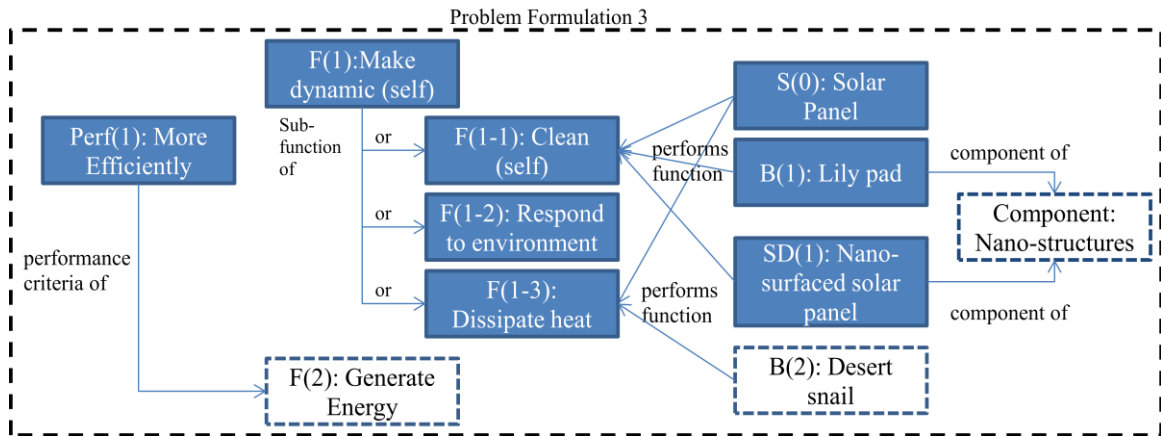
Problem Formulation 3

Perf(1): More Efficiently

performance criteria of

F(1):Make dynamic (self)

Sub-function of

or

F(1-1): Clean (self)

or

F(1-2): Respond to environment

or

F(1-3): Dissipate heat

F(2): Generate Energy

performs function

performs function

S(0): Solar Panel

B(1): Lily pad

SD(1): Nano-surfaced solar panel

B(2): Desert snail

component of

component of

Component: Nano-structures